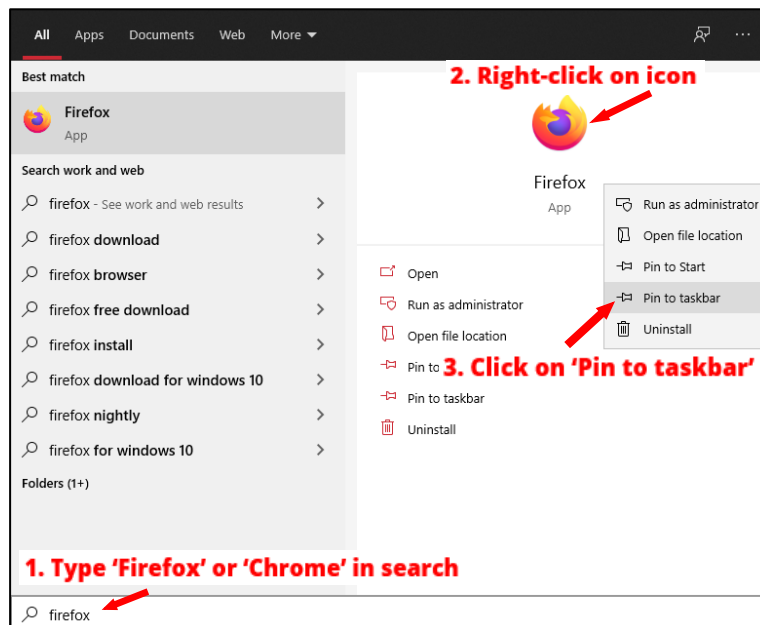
All Apps Documents Web More ▾

···

Best match

Firefox
App

Search work and web

firefox - See work and web results

firefox download

firefox browser

firefox free download

firefox install

firefox download for windows 10

firefox nightly

firefox for windows 10

Folders (1+)

2. Right-click on icon

Firefox
App

Run as administrator
Open file location
Pin to Start
Pin to taskbar
Uninstall

Open
Run as administrator
Open file location
Pin to
Pin to taskbar
Uninstall

3. Click on 'Pin to taskbar'

1. Type 'Firefox' or 'Chrome' in search

firefox